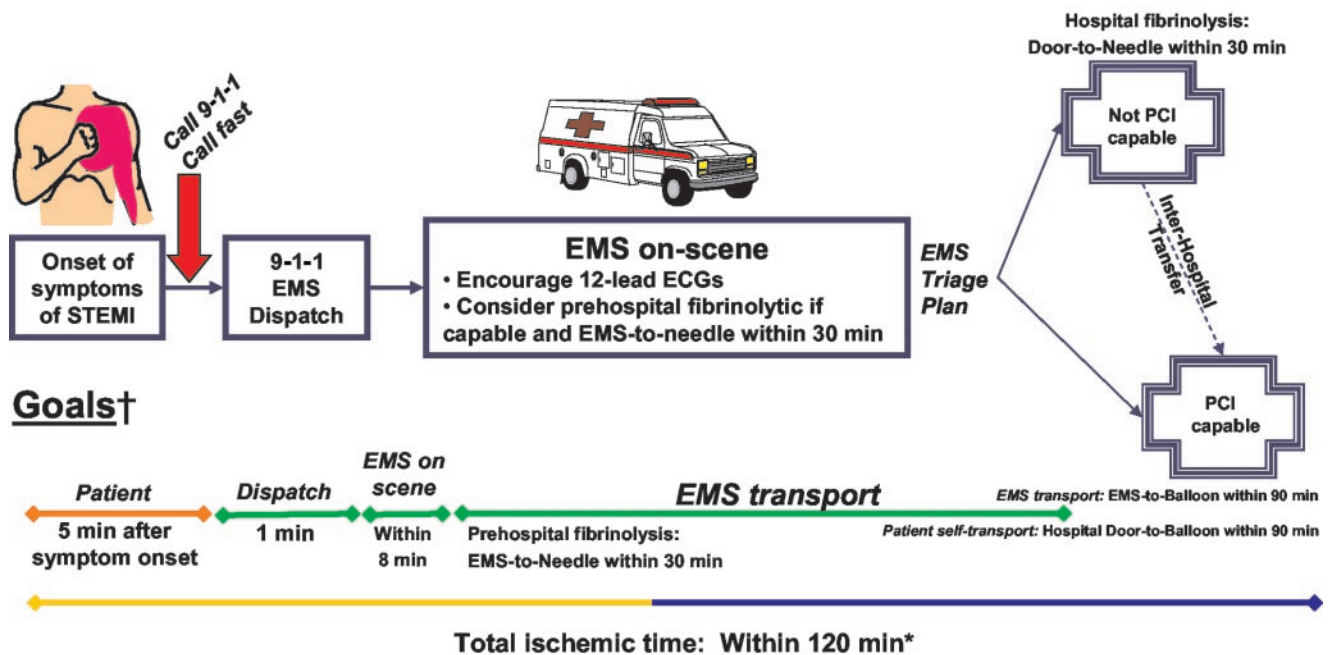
Call 9-1-1
Call fast

Onset of symptoms of STEMI

9-1-1 EMS Dispatch

EMS on-scene
• Encourage 12-lead ECGs
• Consider prehospital fibrinolytic if capable and EMS-to-needle within 30 min

EMS Triage Plan

Hospital fibrinolysis:
Door-to-Needle within 30 min

Not PCI capable

Inter-Hospital Transfer

PCI capable

Goals†

Patient
5 min after symptom onset

Dispatch
1 min

EMS on scene
Within 8 min

EMS transport

Prehospital fibrinolysis:
EMS-to-Needle within 30 min

EMS transport: EMS-to-Balloon within 90 min
Patient self-transport: Hospital Door-to-Balloon within 90 min

Total ischemic time: Within 120 min*